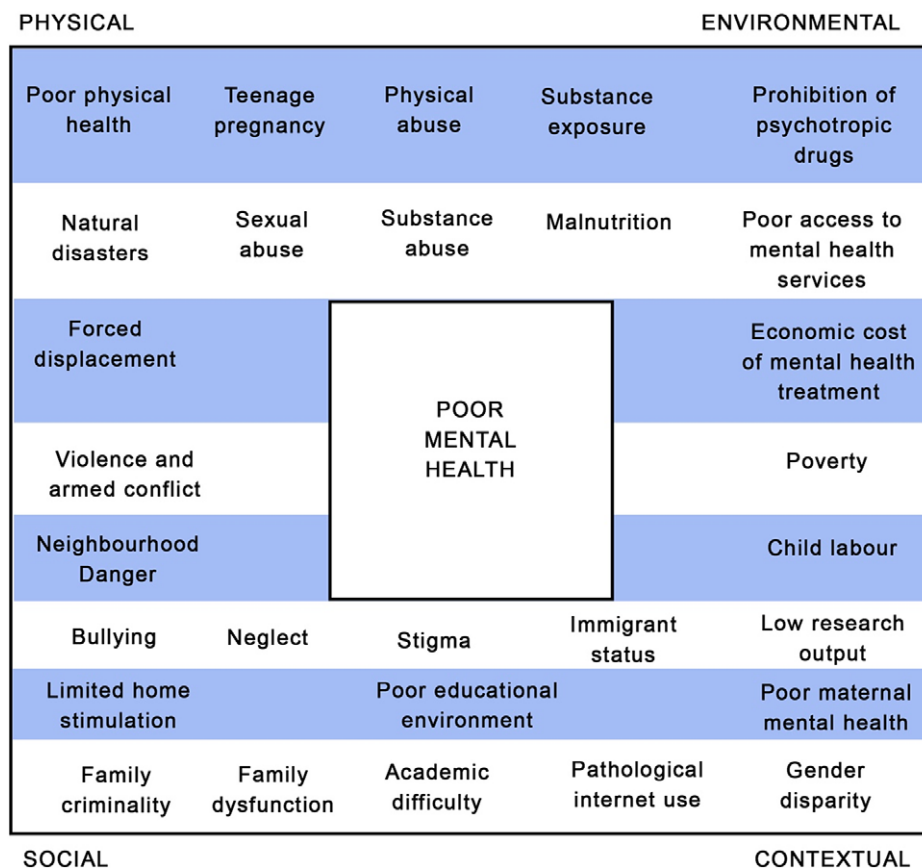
PHYSICAL

ENVIRONMENTAL

Poor physical health

Teenage pregnancy

Physical abuse

Substance exposure

Prohibition of psychotropic drugs

Natural disasters

Sexual abuse

Substance abuse

Malnutrition

Poor access to mental health services

Forced displacement

POOR MENTAL HEALTH

Economic cost of mental health treatment

Violence and armed conflict

Poverty

Neighbourhood Danger

Child labour

Bullying

Neglect

Stigma

Immigrant status

Low research output

Limited home stimulation

Poor educational environment

Poor maternal mental health

Family criminality

Family dysfunction

Academic difficulty

Pathological internet use

Gender disparity

SOCIAL

CONTEXTUAL